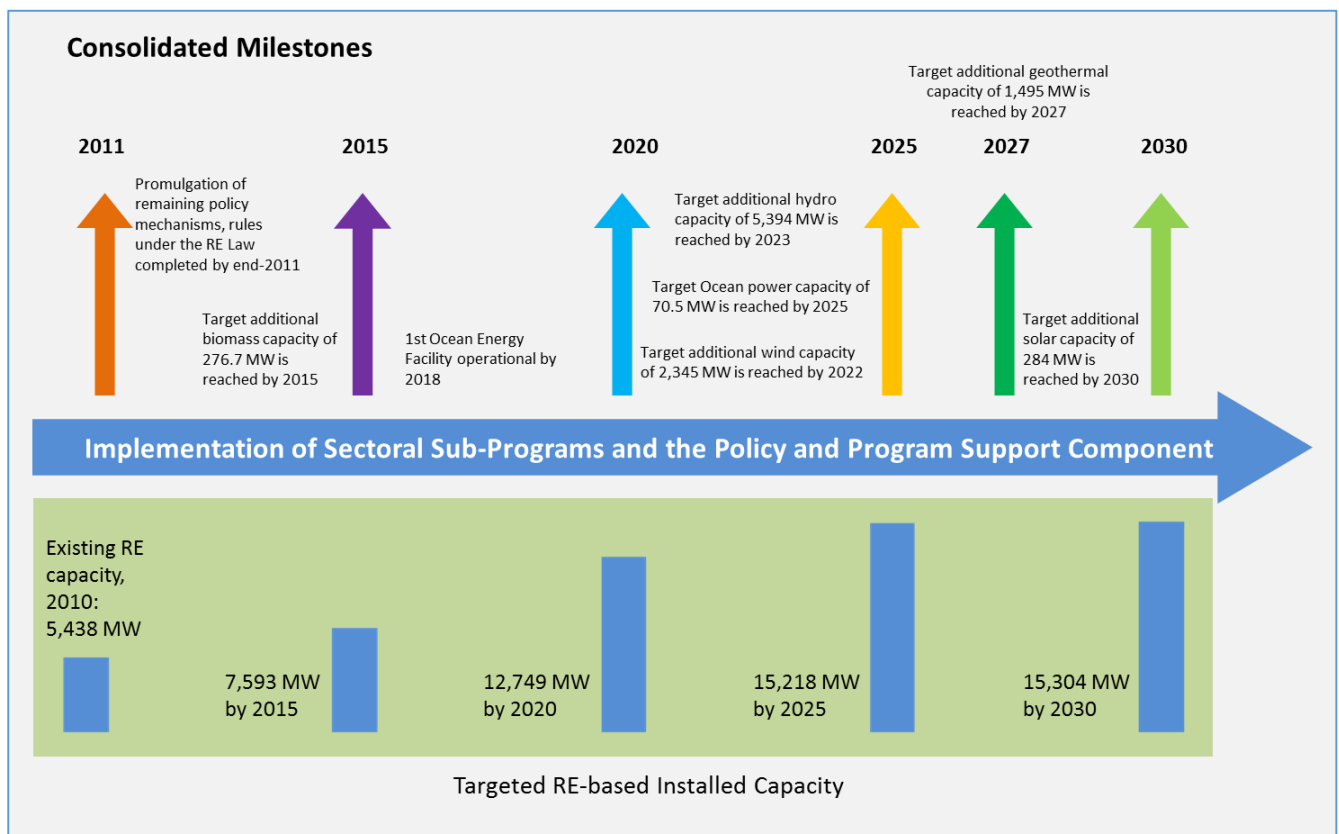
Consolidated Milestones

Target additional geothermal capacity of 1,495 MW is reached by 2027

2011

2015

2020

2025

2027

2030

Promulgation of remaining policy mechanisms, rules under the RE Law completed by end-2011

Target additional biomass capacity of 276.7 MW is reached by 2015

1st Ocean Energy Facility operational by 2018

Target additional hydro capacity of 5,394 MW is reached by 2023

Target Ocean power capacity of 70.5 MW is reached by 2025

Target additional wind capacity of 2,345 MW is reached by 2022

Target additional solar capacity of 284 MW is reached by 2030

Implementation of Sectoral Sub-Programs and the Policy and Program Support Component

Existing RE capacity, 2010: 5,438 MW

7,593 MW by 2015

12,749 MW by 2020

15,218 MW by 2025

15,304 MW by 2030

Targeted RE-based Installed Capacity